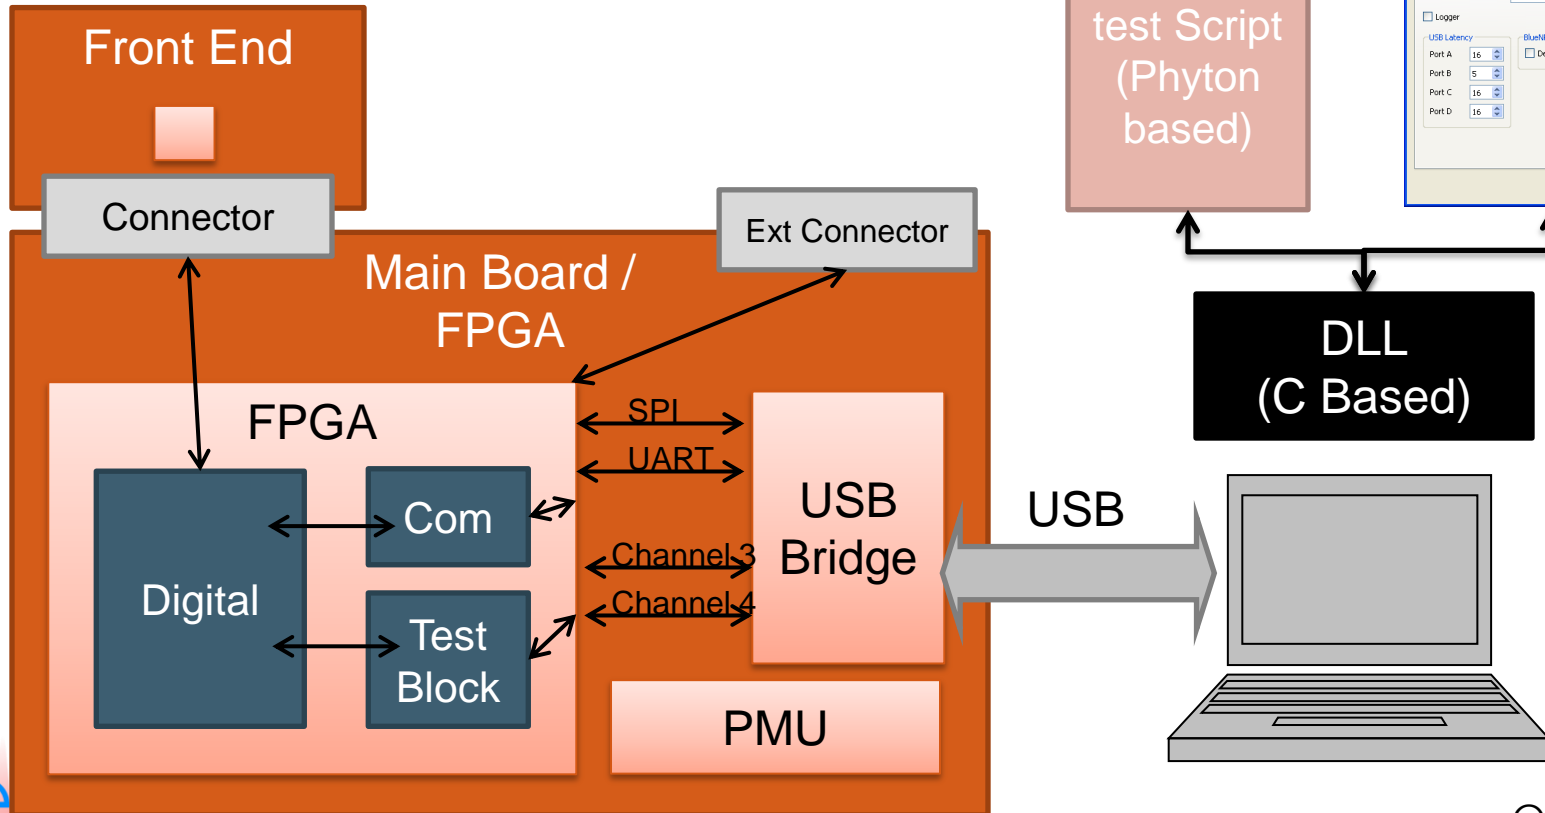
Front End

Connector

Main Board / FPGA

Ext Connector

FPGA

Digital

Com

Test Block

SPI

UART

Channel3

Channel4

USB Bridge

PMU

USB

test Script (Phyton based)

DLL (C Based)

Logger

USB Latency

Port A 16

Port B 5

Port C 16

Port D 16

BlueN

De